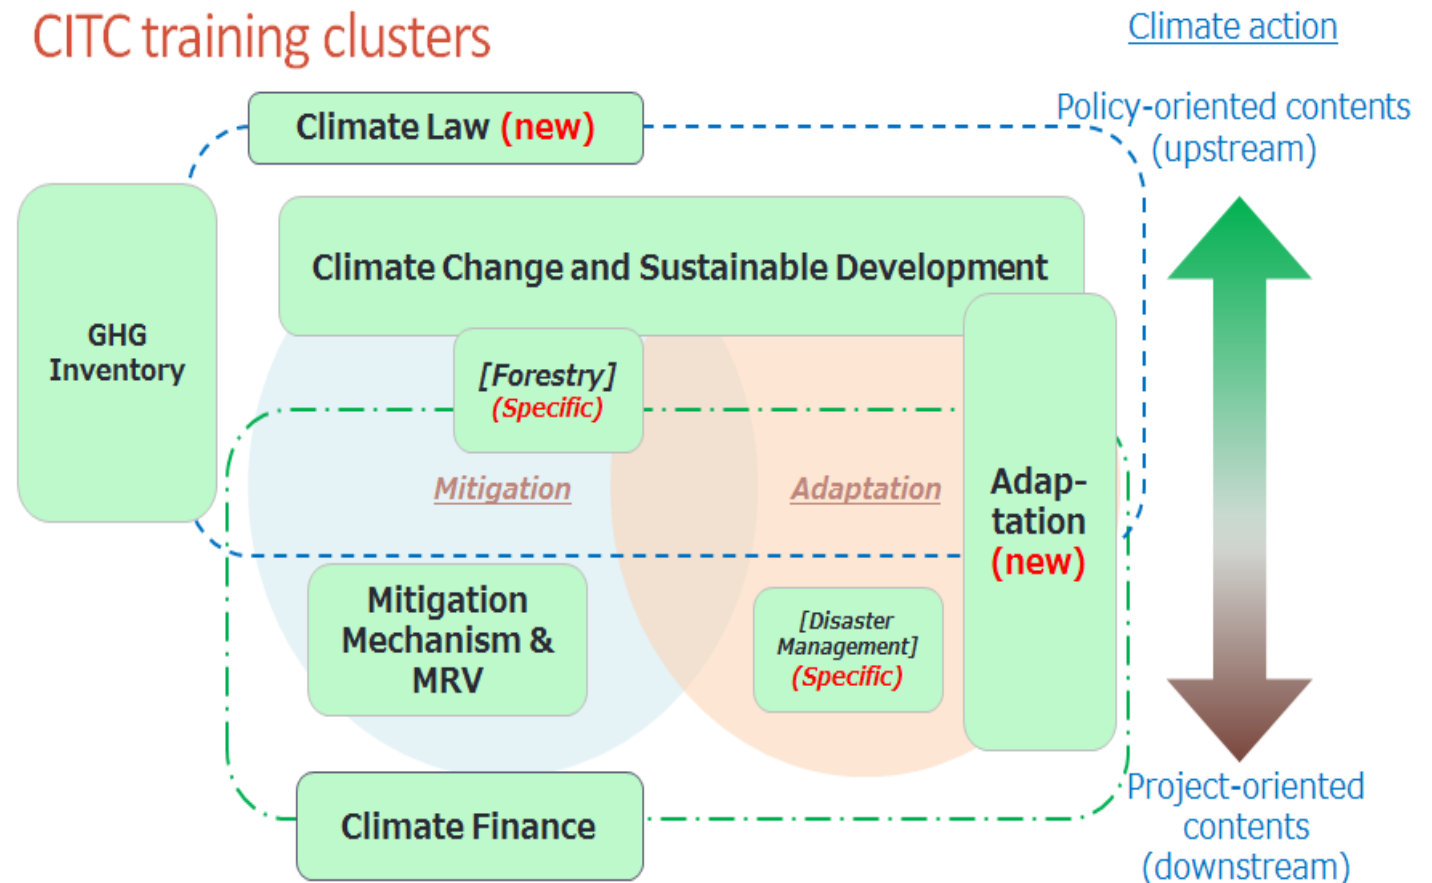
CITC training clusters

Climate action

Climate Law (new)

Policy-oriented contents (upstream)

GHG Inventory

Climate Change and Sustainable Development

[Forestry] (Specific)

Mitigation

Adaptation

Adap-tation (new)

Mitigation Mechanism & MRV

[Disaster Management] (Specific)

Climate Finance

Project-oriented contents (downstream)